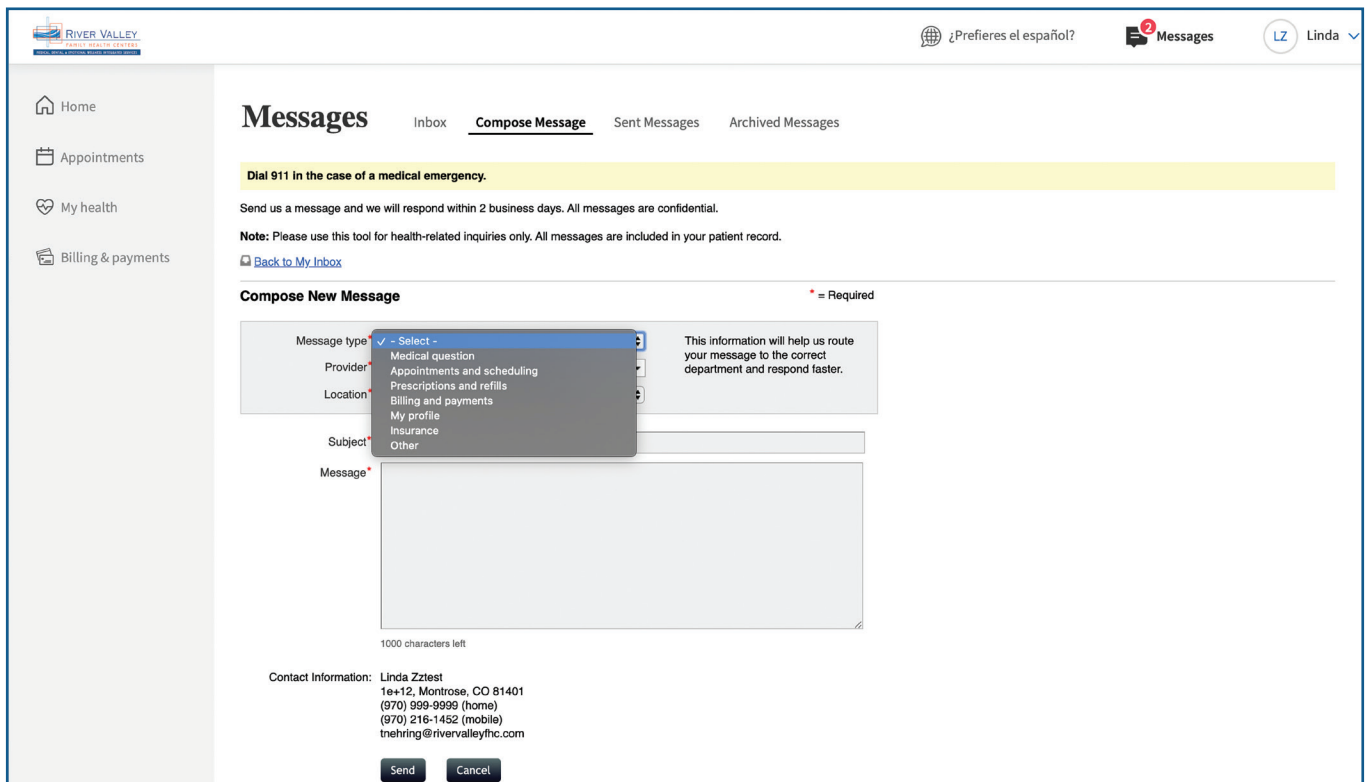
RIVER VALLEY
FAMILY HEALTH CENTERS
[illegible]

¿Prefieres el español?

2 Messages

LZ Linda

Home

Appointments

My health

Billing & payments

Messages

Inbox

Compose Message

Sent Messages

Archived Messages

Dial 911 in the case of a medical emergency.

Send us a message and we will respond within 2 business days. All messages are confidential.

Note: Please use this tool for health-related inquiries only. All messages are included in your patient record.

Back to My Inbox

Compose New Message

* = Required

Message type*
✓ - Select -
Medical question
Appointments and scheduling
Prescriptions and refills
Billing and payments
My profile
Insurance
Other

Provider*

Location*

This information will help us route your message to the correct department and respond faster.

Subject*

Message*

1000 characters left

Contact Information: Linda Zztest
1e+12, Montrose, CO 81401
(970) 999-9999 (home)
(970) 216-1452 (mobile)
tnehring@rivervalleyfhc.com

Send

Cancel